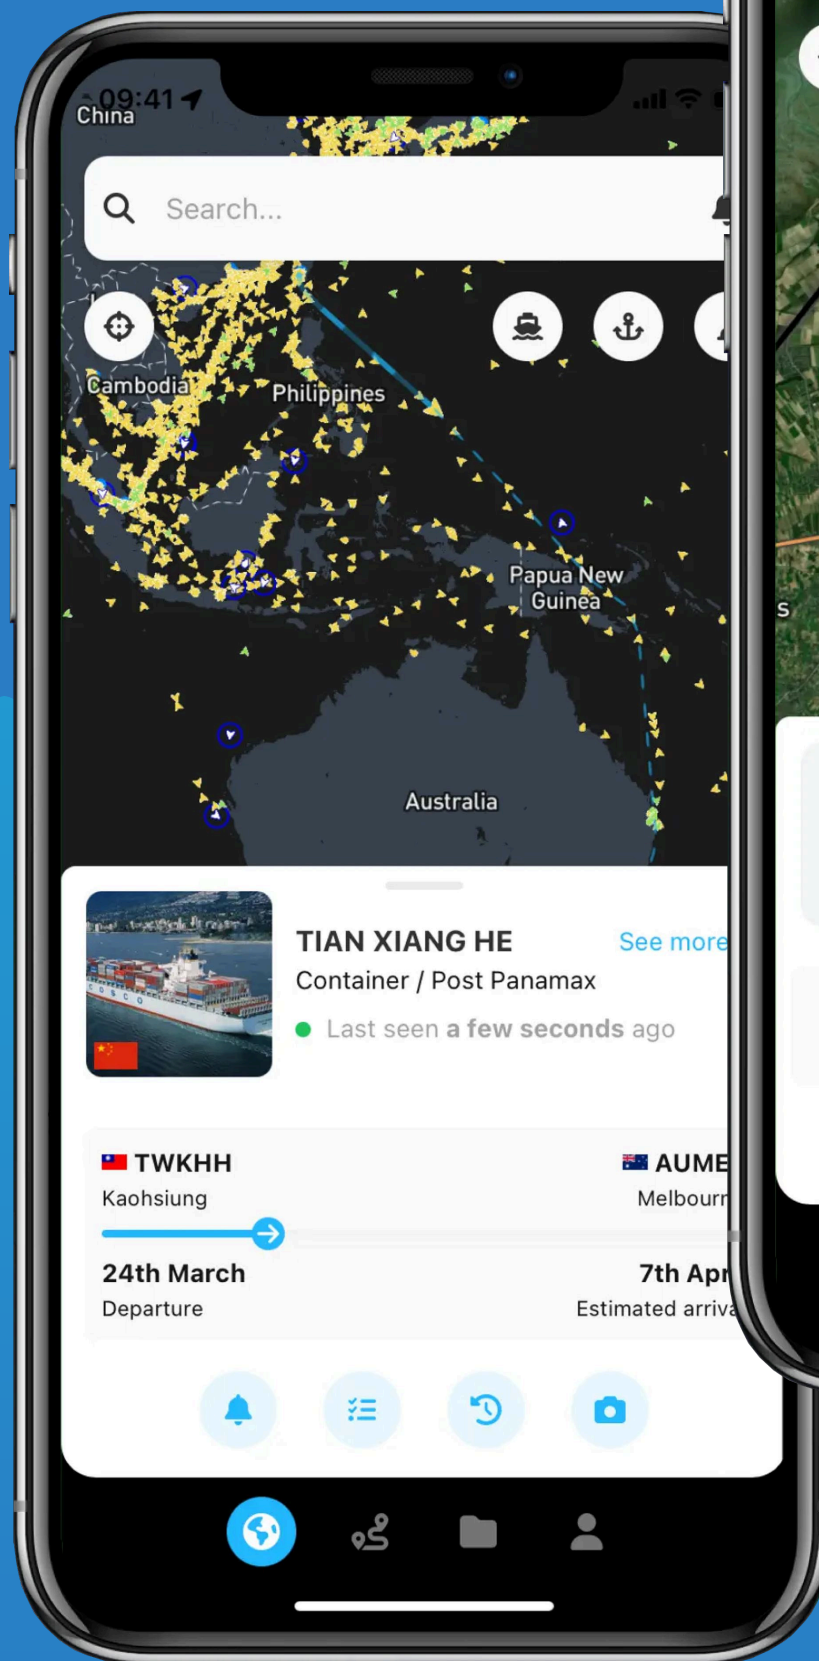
09:41
China

Search...

Cambodia
Philippines
Papua New Guinea
Australia

TIAN XIANG HE
See more
Container / Post Panamax
Last seen a few seconds ago

TWKHH
Kaohsiung
AUME
Melbourn
24th March
Departure
7th Apr
Estimated arriva